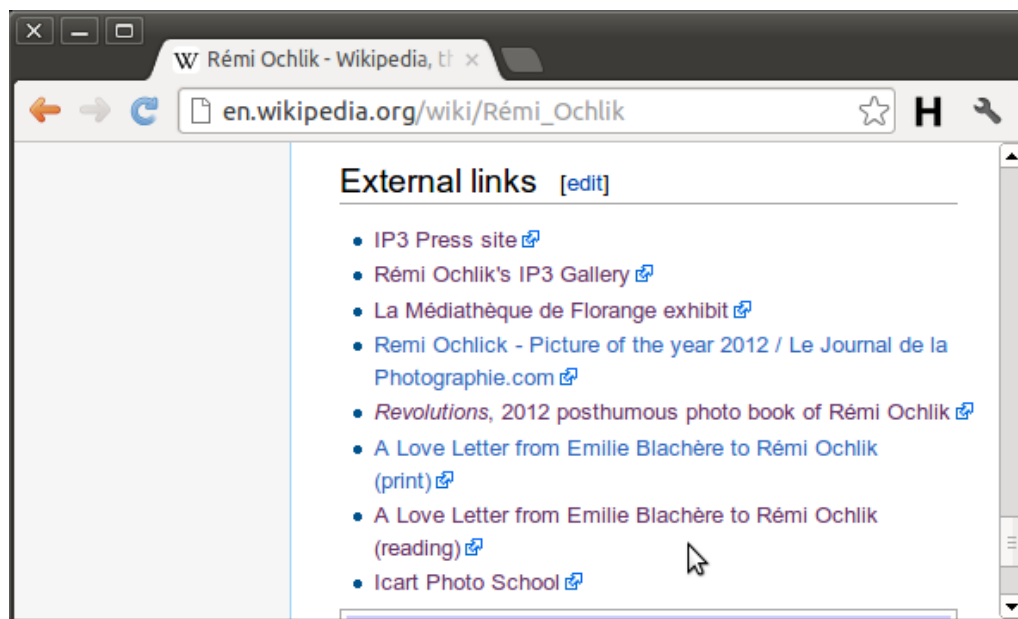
W Rémi Ochlik - Wikipedia, th ×

en.wikipedia.org/wiki/Rémi_Ochlik

H

External links [edit]

- IP3 Press site
- Rémi Ochlik's IP3 Gallery
- La Médiathèque de Florange exhibit
- Remi Ochlick - Picture of the year 2012 / Le Journal de la Photographie.com
- *Revolutions*, 2012 posthumous photo book of Rémi Ochlik
- A Love Letter from Emilie Blachère to Rémi Ochlik (print)
- A Love Letter from Emilie Blachère to Rémi Ochlik (reading)
- Icart Photo School